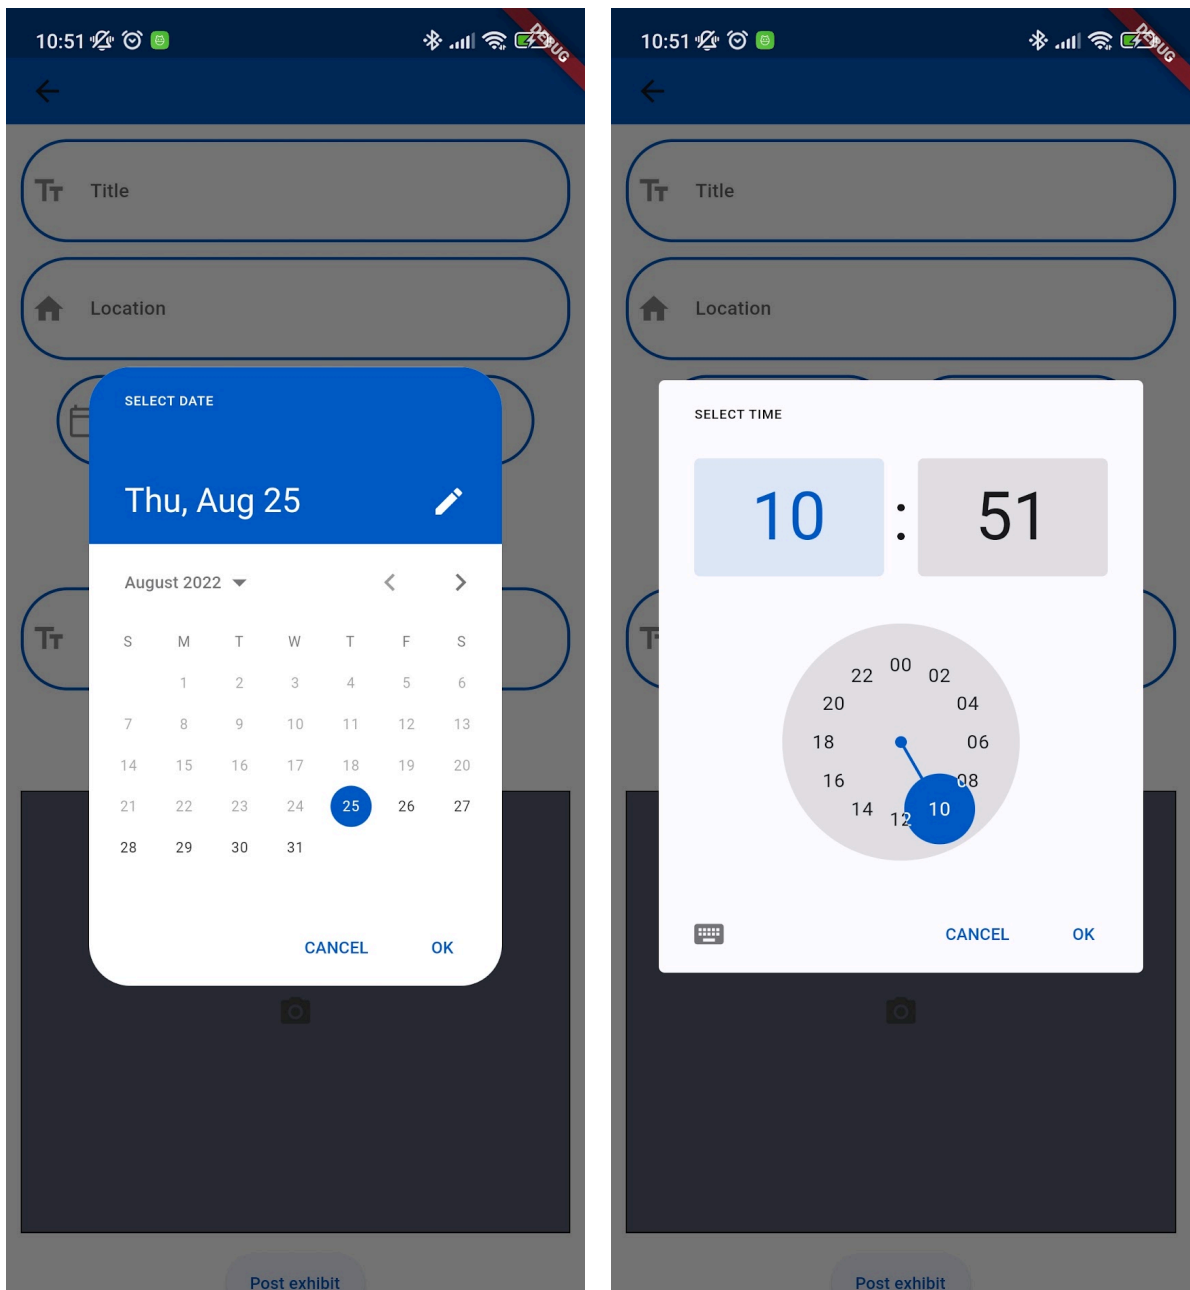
10:51

DEBUG

Title

Location

SELECT DATE

Thu, Aug 25

August 2022

| S | M | T | W | T | F | S |
|---|---|---|---|---|---|---|
| | 1 | 2 | 3 | 4 | 5 | 6 |
| 7 | 8 | 9 | 10 | 11 | 12 | 13 |
| 14 | 15 | 16 | 17 | 18 | 19 | 20 |
| 21 | 22 | 23 | 24 | 25 | 26 | 27 |
| 28 | 29 | 30 | 31 | | | |

CANCEL OK

Post exhibit

10:51

DEBUG

Title

Location

SELECT TIME

10 : 51

00 02 04 06 08 10 12 14 16 18 20 22

CANCEL OK

Post exhibit